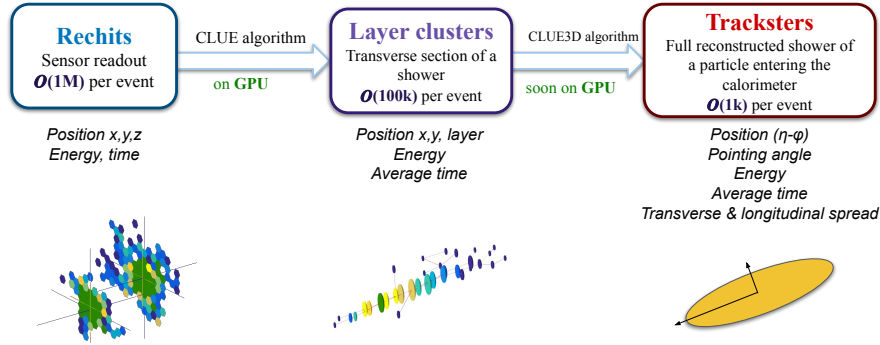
Rechits
Sensor readout
$\mathcal{O}$(1M) per event

CLUE algorithm

on GPU

Layer clusters
Transverse section of a shower
$\mathcal{O}$(100k) per event

CLUE3D algorithm

soon on GPU

Tracksters
Full reconstructed shower of a particle entering the calorimeter
$\mathcal{O}$(1k) per event

Position x,y,z
Energy, time

Position x,y, layer
Energy
Average time

Position (η-φ)
Pointing angle
Energy
Average time
Transverse & longitudinal spread